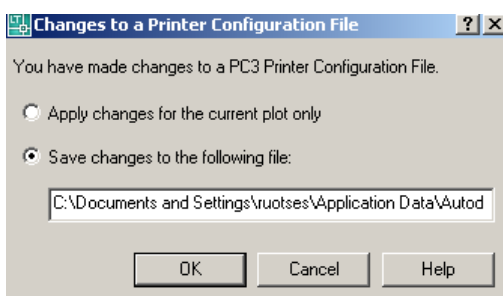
Changes to a Printer Configuration File

?

X

You have made changes to a PC3 Printer Configuration File.

Apply changes for the current plot only

Save changes to the following file:

C:\Documents and Settings\ruotses\Application Data\Autod

OK

Cancel

Help